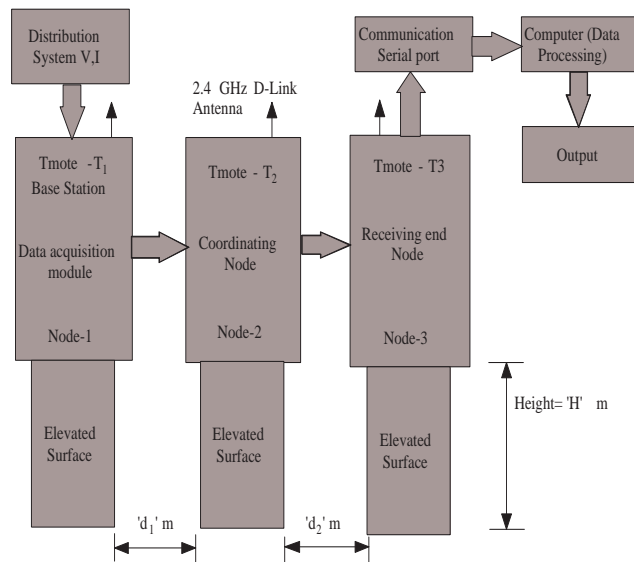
Distribution System V,I

2.4 GHz D-Link Antenna

Communication Serial port

Computer (Data Processing)

Output

Tmote - $T_1$
Base Station

Data acquisition module

Node-1

Tmote - $T_2$

Coordinating Node

Node-2

Tmote - T3

Receiving end Node

Node-3

Elevated Surface

Elevated Surface

Elevated Surface

Height= 'H' m

'$d_1$' m

'$d_2$' m